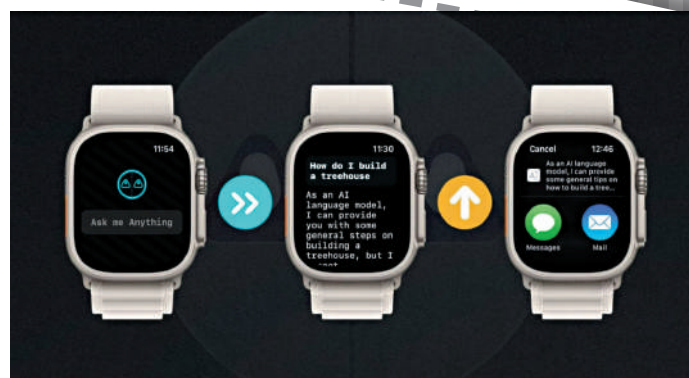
11:54

Ask me Anything

11:30

How do I build a treehouse

As an AI language model, I can provide you with some general steps on building a treehouse, but I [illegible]

Cancel 12:46

As an AI language model, I can provide some general tips on how to build a tree...

Messages

Mail